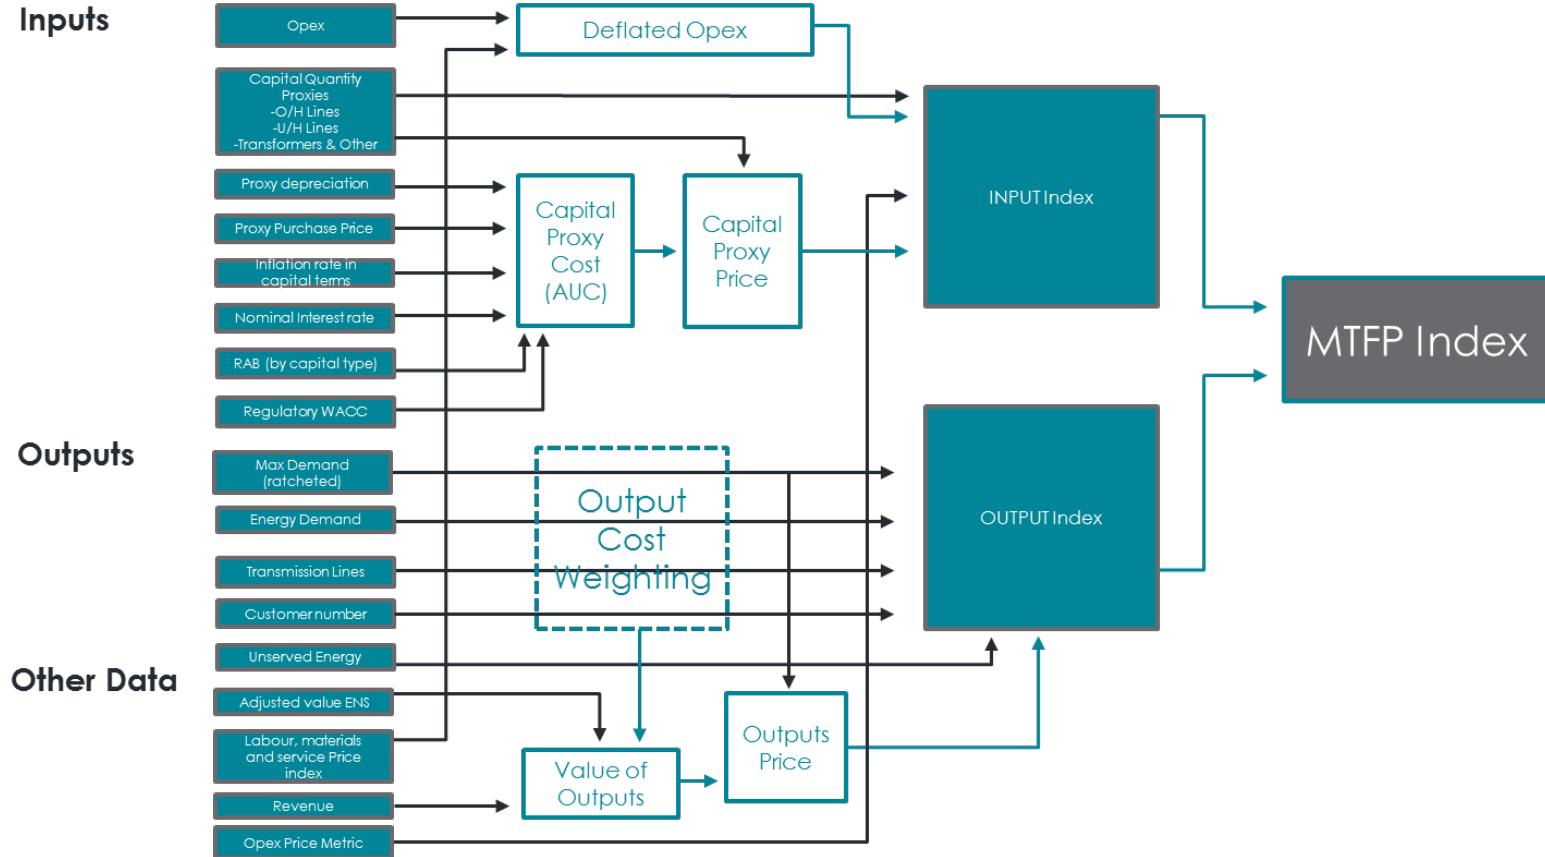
Inputs

Opex

Capital Quantity Proxies
-O/H Lines
-U/H Lines
-Transformers & Other

Proxy depreciation

Proxy Purchase Price

Inflation rate in capital terms

Nominal Interest rate

RAB (by capital type)

Regulatory WACC

Outputs

Max Demand (ratcheted)

Energy Demand

Transmission Lines

Customer number

Other Data

Unserved Energy

Adjusted value ENS

Labour, materials and service Price index

Revenue

Opex Price Metric

Deflated Opex

Capital Proxy Cost (AUC)

Capital Proxy Price

INPUT Index

MTFP Index

Output Cost Weighting

OUTPUT Index

Outputs Price

Value of Outputs